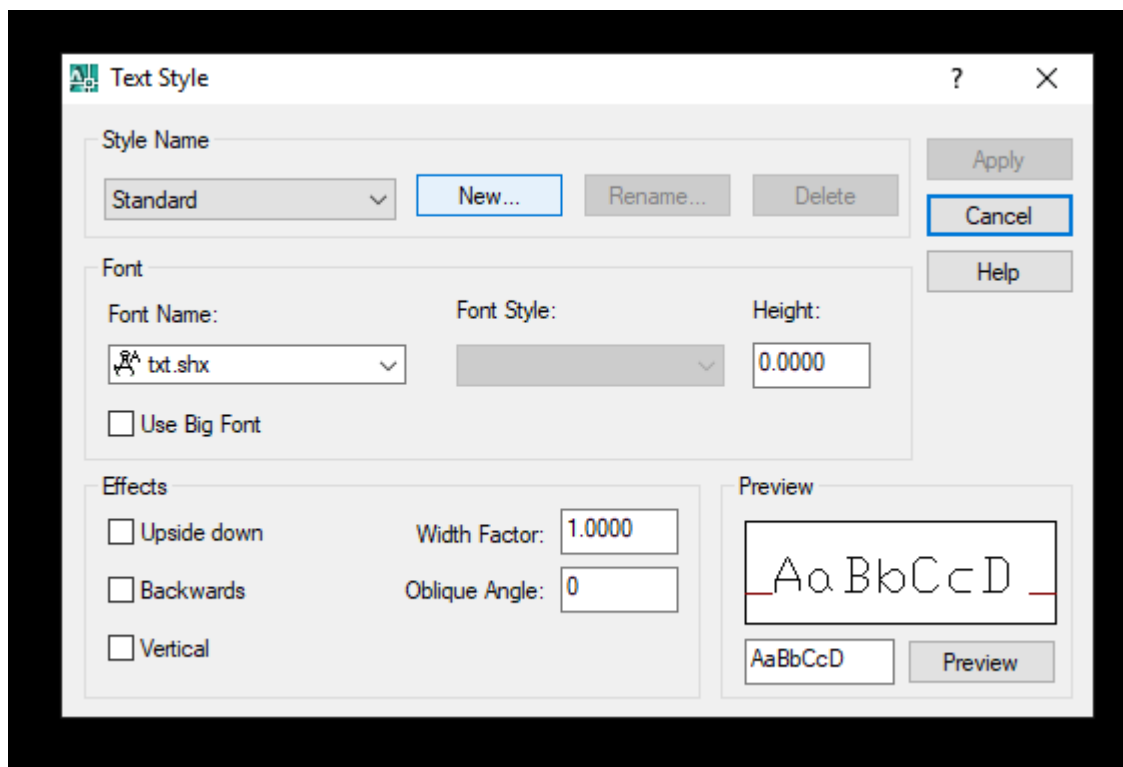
Text Style

?

×

Style Name

Standard

New...

Rename...

Delete

Apply

Cancel

Help

Font

Font Name:

txt.shx

Font Style:

Height:

0.0000

Use Big Font

Effects

Upside down

Backwards

Vertical

Width Factor:

1.0000

Oblique Angle:

0

Preview

AaBbCcD

AaBbCcD

Preview